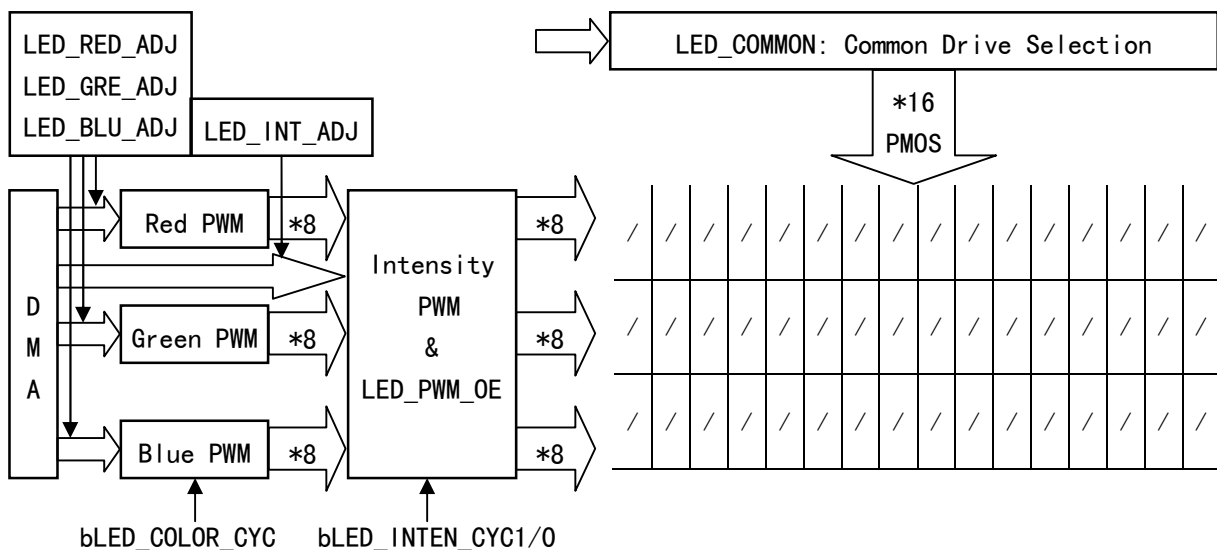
LED_RED_ADJ
LED_GRE_ADJ
LED_BLU_ADJ

LED_INT_ADJ

LED_COMMON: Common Drive Selection

*16
PMOS

D
M
A

Red PWM

*8

Green PWM

*8

Blue PWM

*8

Intensity
PWM
&
LED_PWM_OE

*8

*8

*8

bLED_COLOR_CYC

bLED_INTEN_CYC1/0